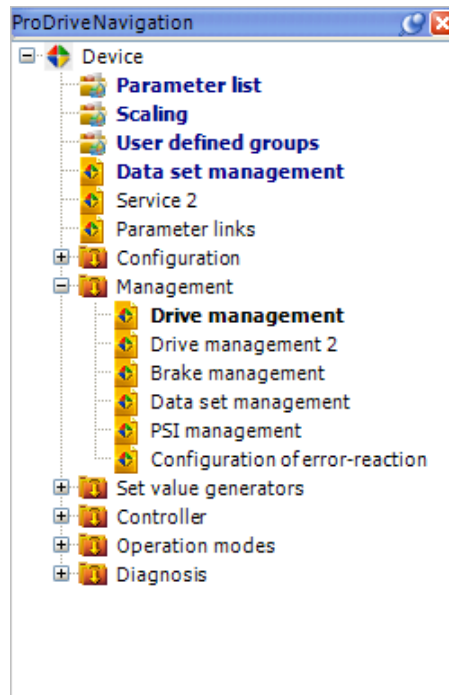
ProDriveNavigation

Device
Parameter list
Scaling
User defined groups
Data set management
Service 2
Parameter links
Configuration
Management
Drive management
Drive management 2
Brake management
Data set management
PSI management
Configuration of error-reaction
Set value generators
Controller
Operation modes
Diagnosis